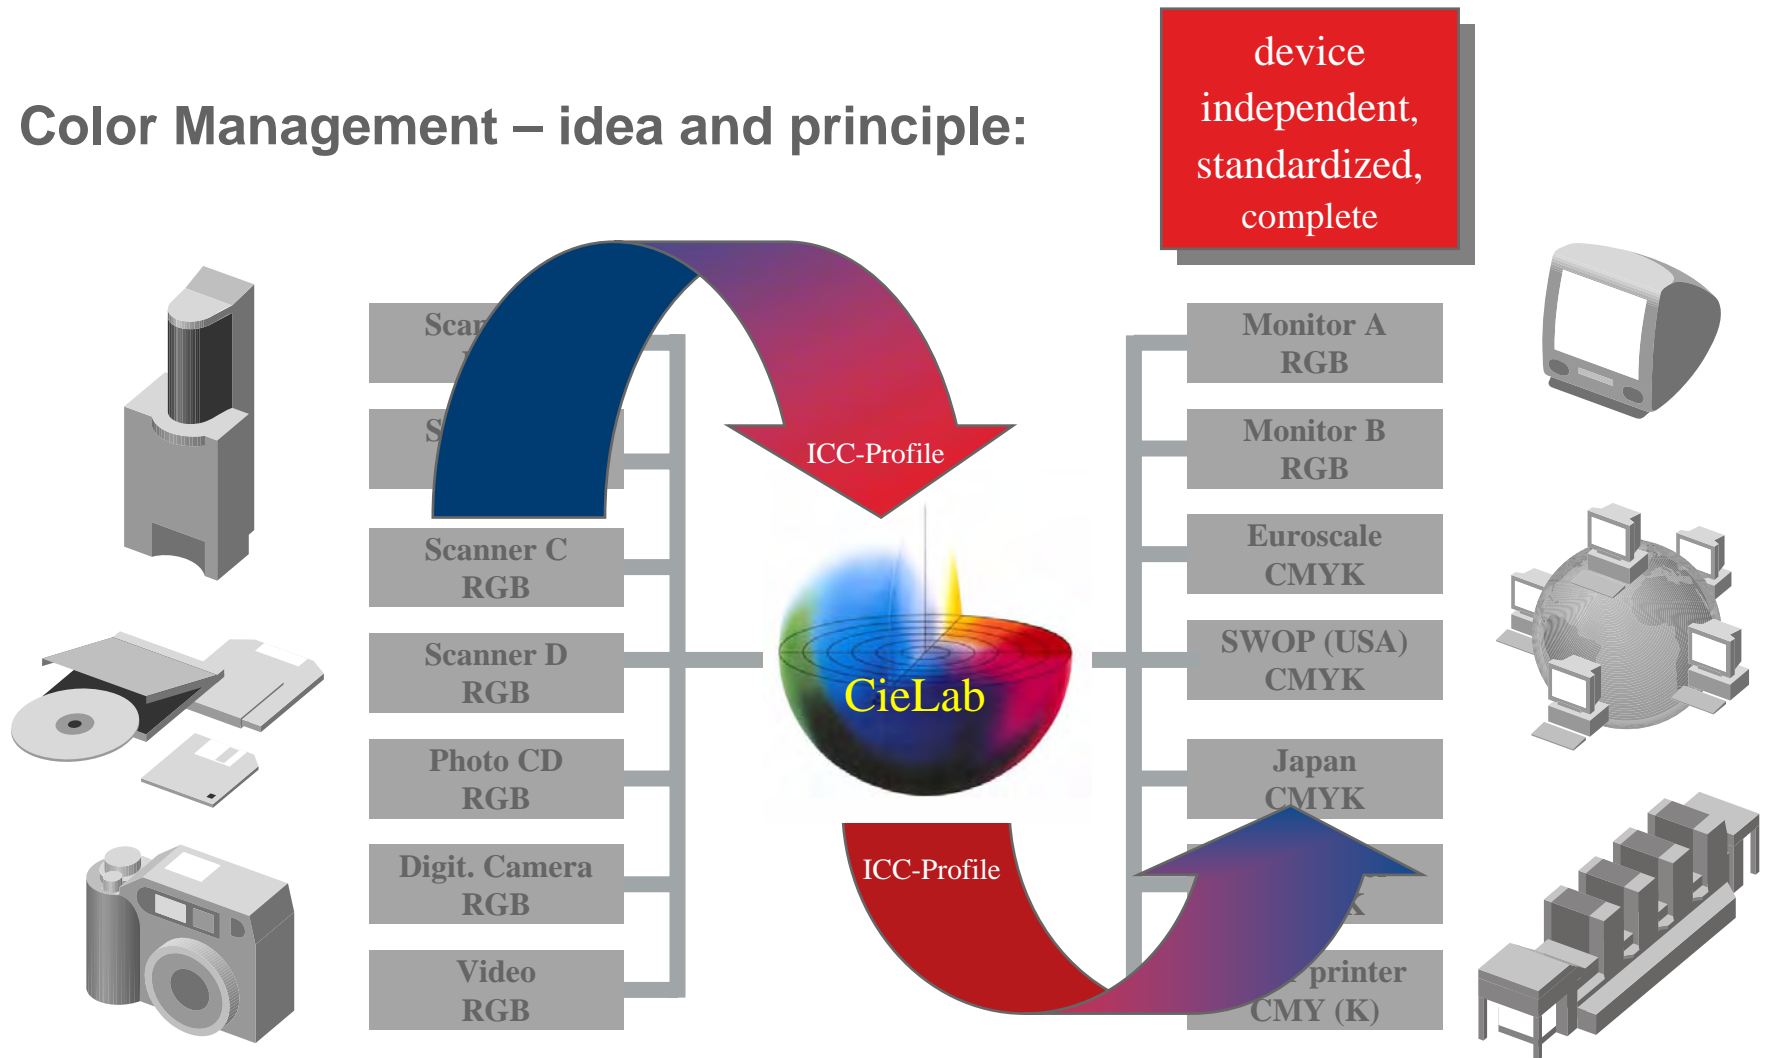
Color Management – idea and principle:

device independent, standardized, complete

Scan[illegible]

S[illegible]

Scanner C RGB

Scanner D RGB

Photo CD RGB

Digit. Camera RGB

Video RGB

ICC-Profile

CieLab

ICC-Profile

Monitor A RGB

Monitor B RGB

Euroscale CMYK

SWOP (USA) CMYK

Japan CMYK

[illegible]K

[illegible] printer CMY (K)